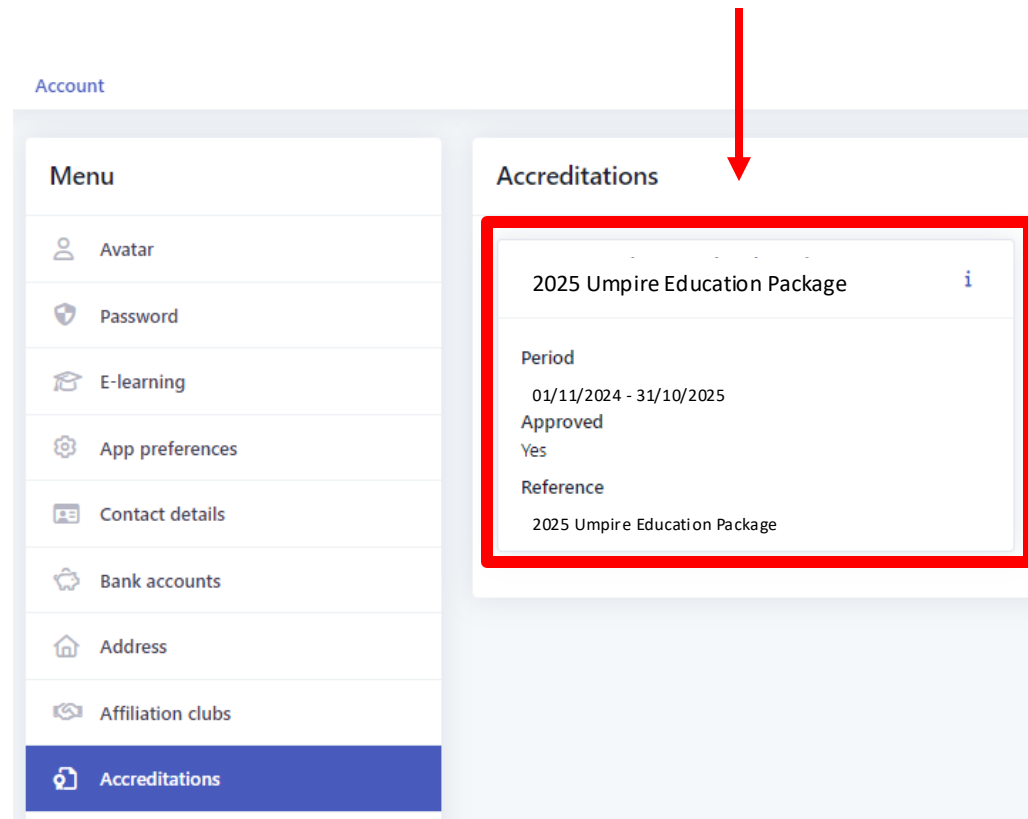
Account

Menu

Avatar

Password

E-learning

App preferences

Contact details

Bank accounts

Address

Affiliation clubs

Accreditations

Accreditations

2025 Umpire Education Package

i

Period

01/11/2024 - 31/10/2025

Approved

Yes

Reference

2025 Umpire Education Package